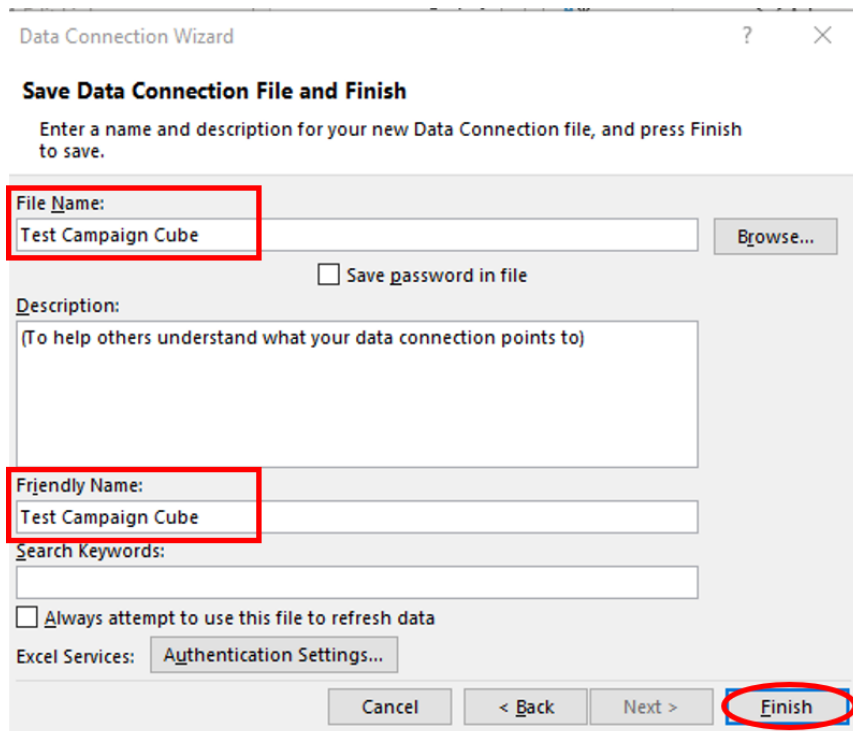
Data Connection Wizard
?
×

Save Data Connection File and Finish

Enter a name and description for your new Data Connection file, and press Finish to save.

File Name:
Test Campaign Cube
Browse...
Save password in file

Description:
(To help others understand what your data connection points to)

Friendly Name:
Test Campaign Cube

Search Keywords:

Always attempt to use this file to refresh data

Excel Services: Authentication Settings...

Cancel
< Back
Next >
Finish